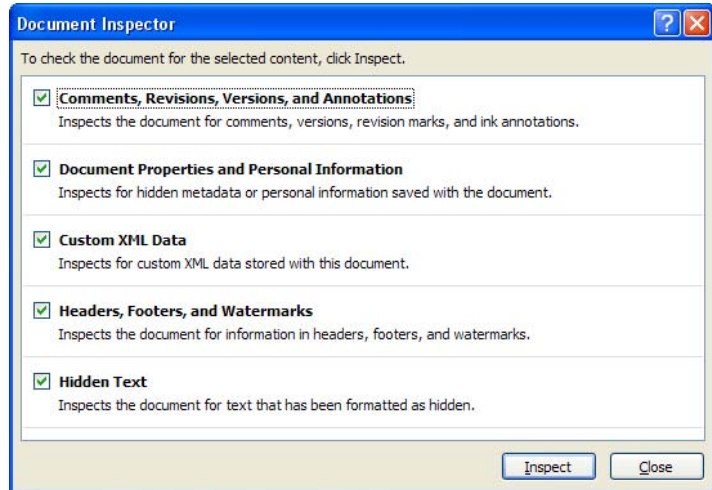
Document Inspector

To check the document for the selected content, click Inspect.

Comments, Revisions, Versions, and Annotations
Inspects the document for comments, versions, revision marks, and ink annotations.

Document Properties and Personal Information
Inspects for hidden metadata or personal information saved with the document.

Custom XML Data
Inspects for custom XML data stored with this document.

Headers, Footers, and Watermarks
Inspects the document for information in headers, footers, and watermarks.

Hidden Text
Inspects the document for text that has been formatted as hidden.

Inspect
Close